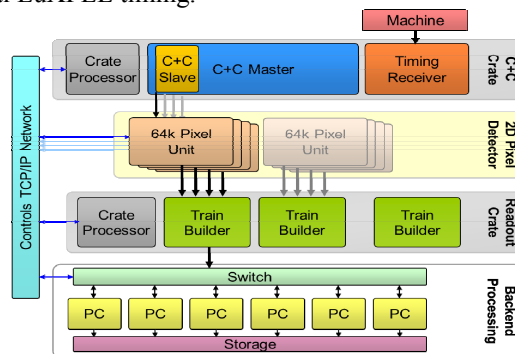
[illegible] EuXFEL timing.

Machine

Crate Processor

C+C Slave

C+C Master

Timing Receiver

C+C Crate

Controls TCP/IP Network

64k Pixel Unit

64k Pixel Unit

2D Pixel Detector

Crate Processor

Train Builder

Train Builder

Train Builder

Readout Crate

Switch

PC

PC

PC

PC

PC

PC

Storage

Backend Processing